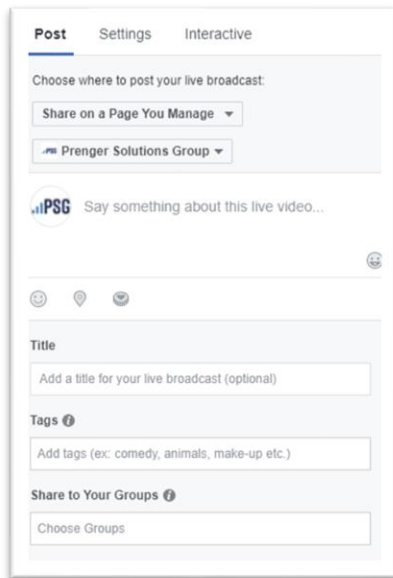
Post Settings Interactive

Choose where to post your live broadcast:

Share on a Page You Manage ▾

PSG Prenger Solutions Group ▾

PSG Say something about this live video...

Title

Add a title for your live broadcast (optional)

Tags

Add tags (ex: comedy, animals, make-up etc.)

Share to Your Groups

Choose Groups